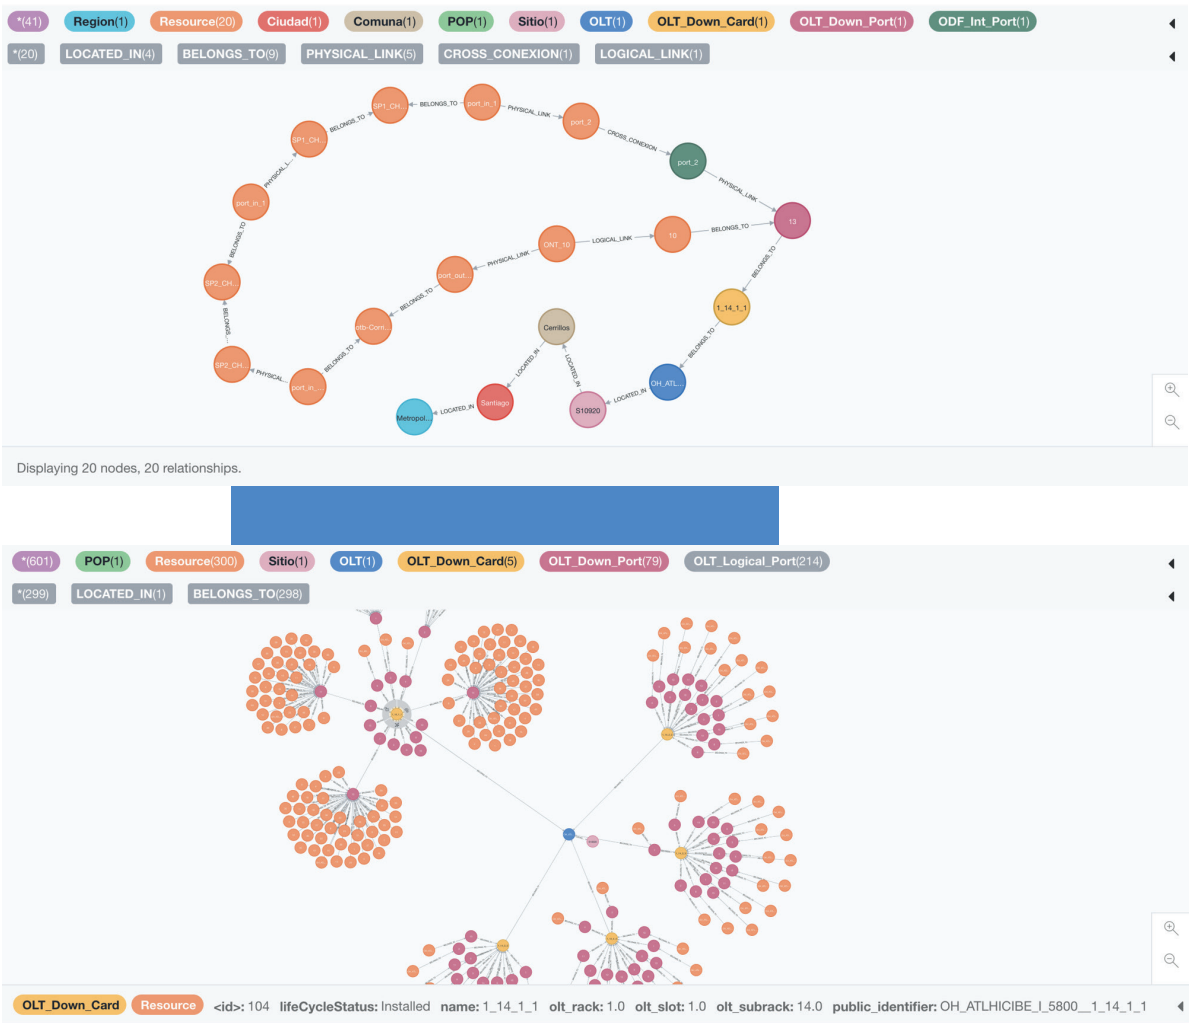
*(41) Region(1) Resource(20) Ciudad(1) Comuna(1) POP(1) Sitio(1) OLT(1) OLT_Down_Card(1) OLT_Down_Port(1) ODF_Int_Port(1)

*(20) LOCATED_IN(4) BELONGS_TO(9) PHYSICAL_LINK(5) CROSS_CONEXION(1) LOGICAL_LINK(1)

SP1_CH... BELONGS_TO port_in_1 PHYSICAL_LINK port_2 CROSS_CONEXION port_2 PHYSICAL_LINK 13
SP1_CH... BELONGS_TO
PHYSICAL_L...
port_in_1
BELONGS_TO
SP2_CH...
BELONGS...
SP2_CH... PHYSICAL... port_in_...
BELONGS_TO otb-Corri...
BELONGS_TO port_out...
PHYSICAL_LINK ONT_10 LOGICAL_LINK 10 BELONGS_TO 13
BELONGS_TO 1_14_1_1
BELONGS_TO OH_ATL...
Cerrillos
LOCATED_IN LOCATED_IN
Metropol... LOCATED_IN Santiago
S10920 LOCATED_IN

Displaying 20 nodes, 20 relationships.

*(601) POP(1) Resource(300) Sitio(1) OLT(1) OLT_Down_Card(5) OLT_Down_Port(79) OLT_Logical_Port(214)

*(299) LOCATED_IN(1) BELONGS_TO(298)

OLT_Down_Card Resource <id>: 104 lifeCycleStatus: Installed name: 1_14_1_1 olt_rack: 1.0 olt_slot: 1.0 olt_subrack: 14.0 public_identifier: OH_ATLHICIBE_I_5800__1_14_1_1